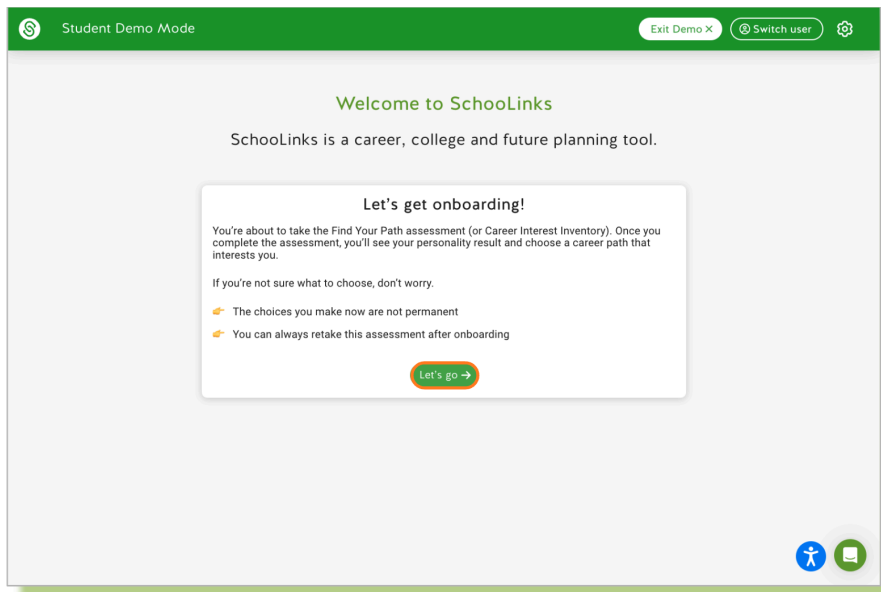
Student Demo Mode

Exit Demo ✕

Switch user

Welcome to SchooLinks

SchooLinks is a career, college and future planning tool.

Let's get onboarding!

You're about to take the Find Your Path assessment (or Career Interest Inventory). Once you complete the assessment, you'll see your personality result and choose a career path that interests you.

If you're not sure what to choose, don't worry.

👉 The choices you make now are not permanent

👉 You can always retake this assessment after onboarding

Let's go →